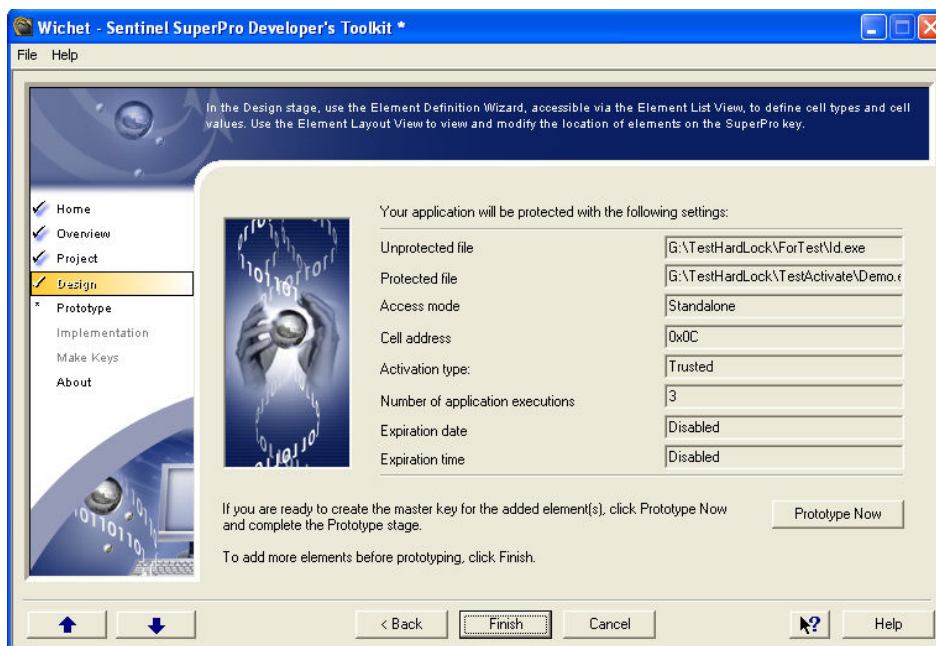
Wichet - Sentinel SuperPro Developer's Toolkit *

File Help

In the Design stage, use the Element Definition Wizard, accessible via the Element List View, to define cell types and cell values. Use the Element Layout View to view and modify the location of elements on the SuperPro key.

Home
Overview
Project
Design
Prototype
Implementation
Make Keys
About

Your application will be protected with the following settings:

| | |
|---|---|
| Unprotected file | G:\TestHardLock\ForTest\Id.exe |
| Protected file | G:\TestHardLock\TestActivate\Demo.e |
| Access mode | Standalone |
| Cell address | 0x0C |
| Activation type: | Trusted |
| Number of application executions | 3 |
| Expiration date | Disabled |
| Expiration time | Disabled |

If you are ready to create the master key for the added element(s), click Prototype Now and complete the Prototype stage.

Prototype Now

To add more elements before prototyping, click Finish.

< Back Finish Cancel Help